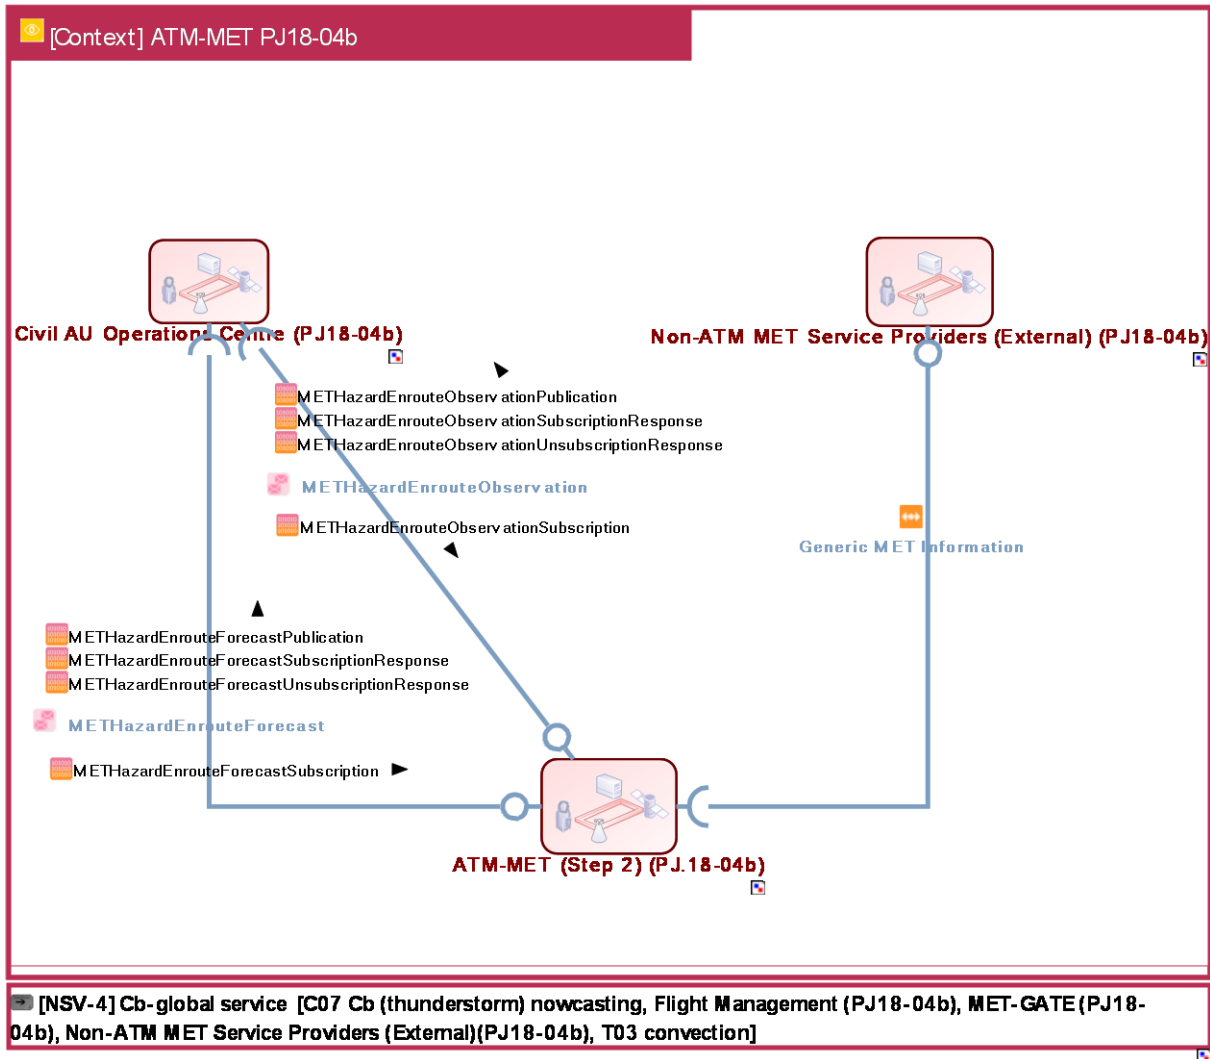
[Context] ATM-MET PJ18-04b

Civil AU Operations Centre (PJ18-04b)

Non-ATM MET Service Providers (External) (PJ18-04b)

METHazardEnrouteObservationPublication
METHazardEnrouteObservationSubscriptionResponse
METHazardEnrouteObservationUnsubscriptionResponse

METHazardEnrouteObservation

METHazardEnrouteObservationSubscription

Generic MET Information

METHazardEnrouteForecastPublication
METHazardEnrouteForecastSubscriptionResponse
METHazardEnrouteForecastUnsubscriptionResponse

METHazardEnrouteForecast

METHazardEnrouteForecastSubscription

ATM-MET (Step 2) (PJ.18-04b)

[NSV-4] Cb-global service [C07 Cb (thunderstorm) nowcasting, Flight Management (PJ18-04b), MET-GATE (PJ18-04b), Non-ATM MET Service Providers (External)(PJ18-04b), T03 convection]